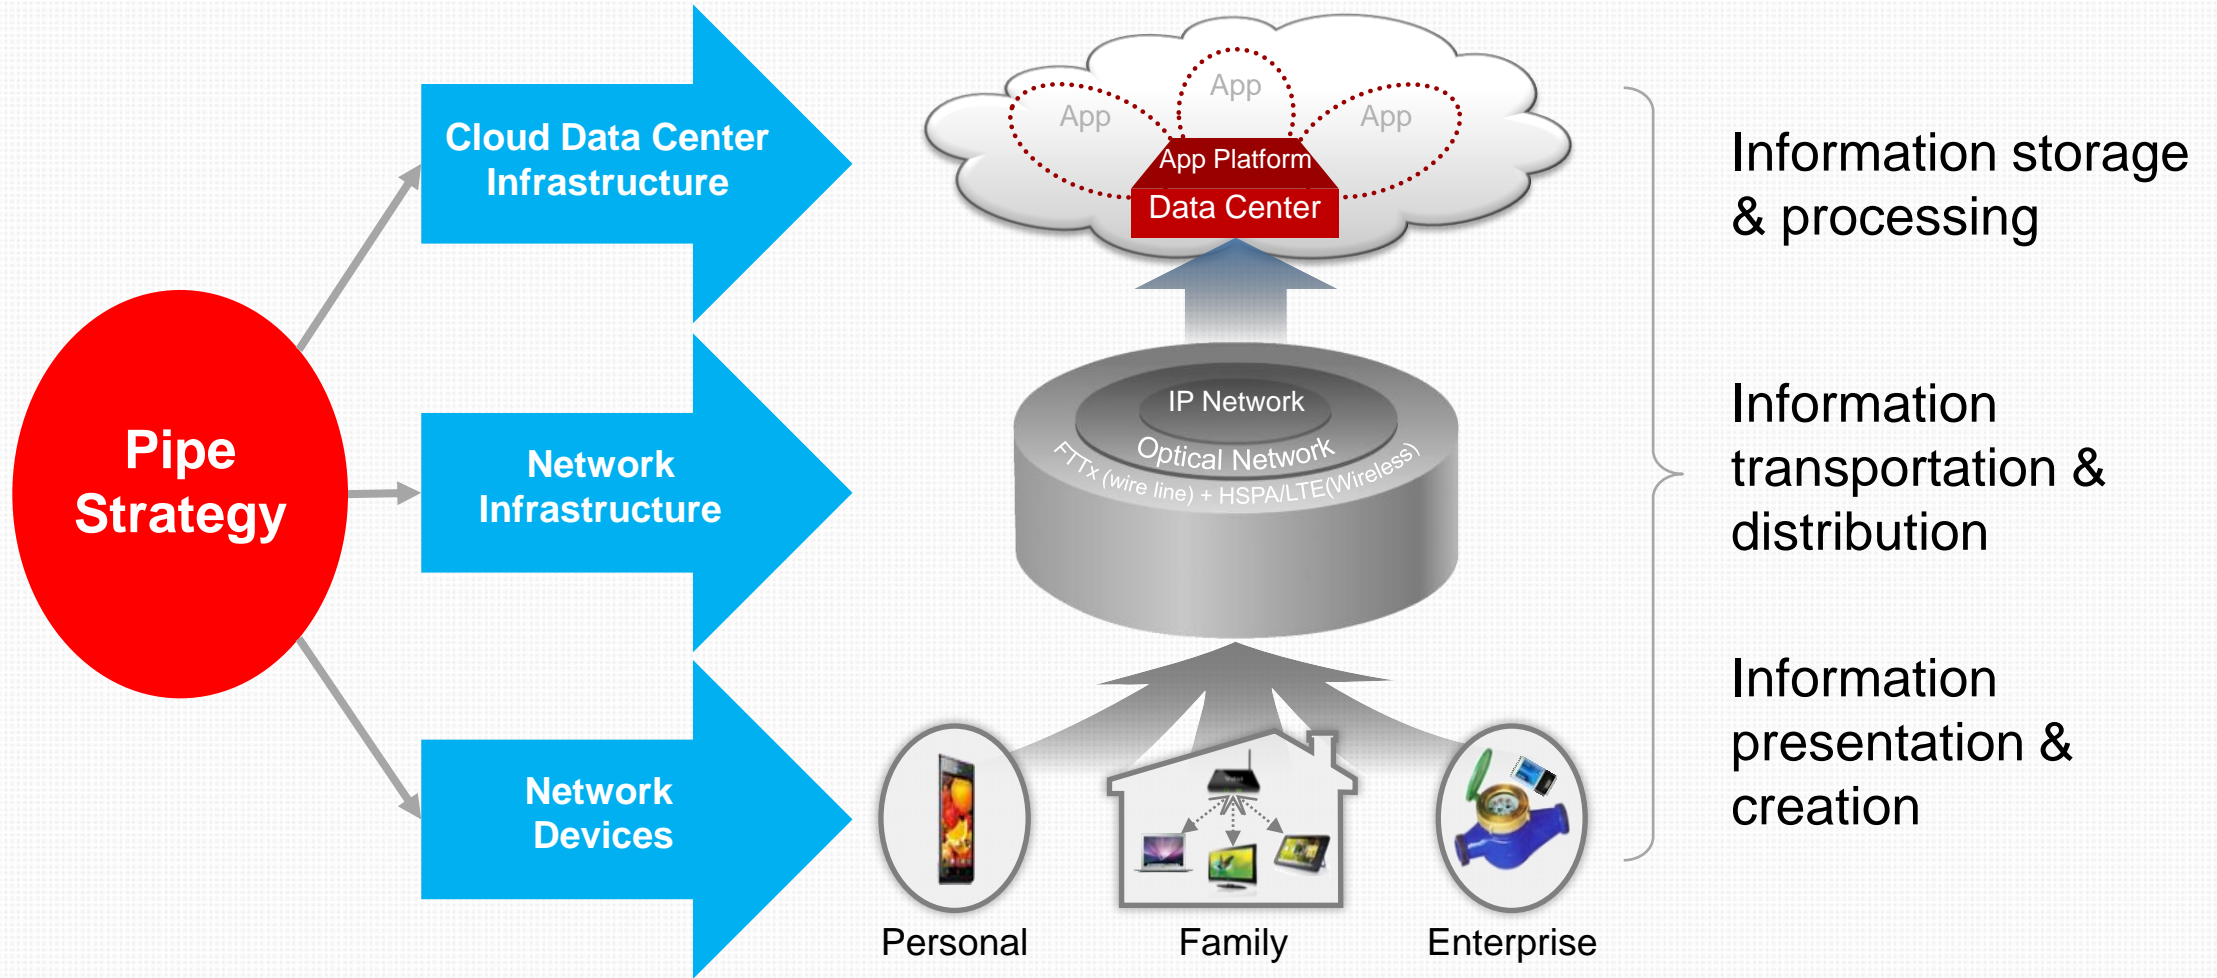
Pipe Strategy

Cloud Data Center Infrastructure

Network Infrastructure

Network Devices

App
App
App
App Platform
Data Center

IP Network
Optical Network
FTTx (wire line) + HSPA/LTE(Wireless)

Personal
Family
Enterprise

Information storage & processing

Information transportation & distribution

Information presentation & creation